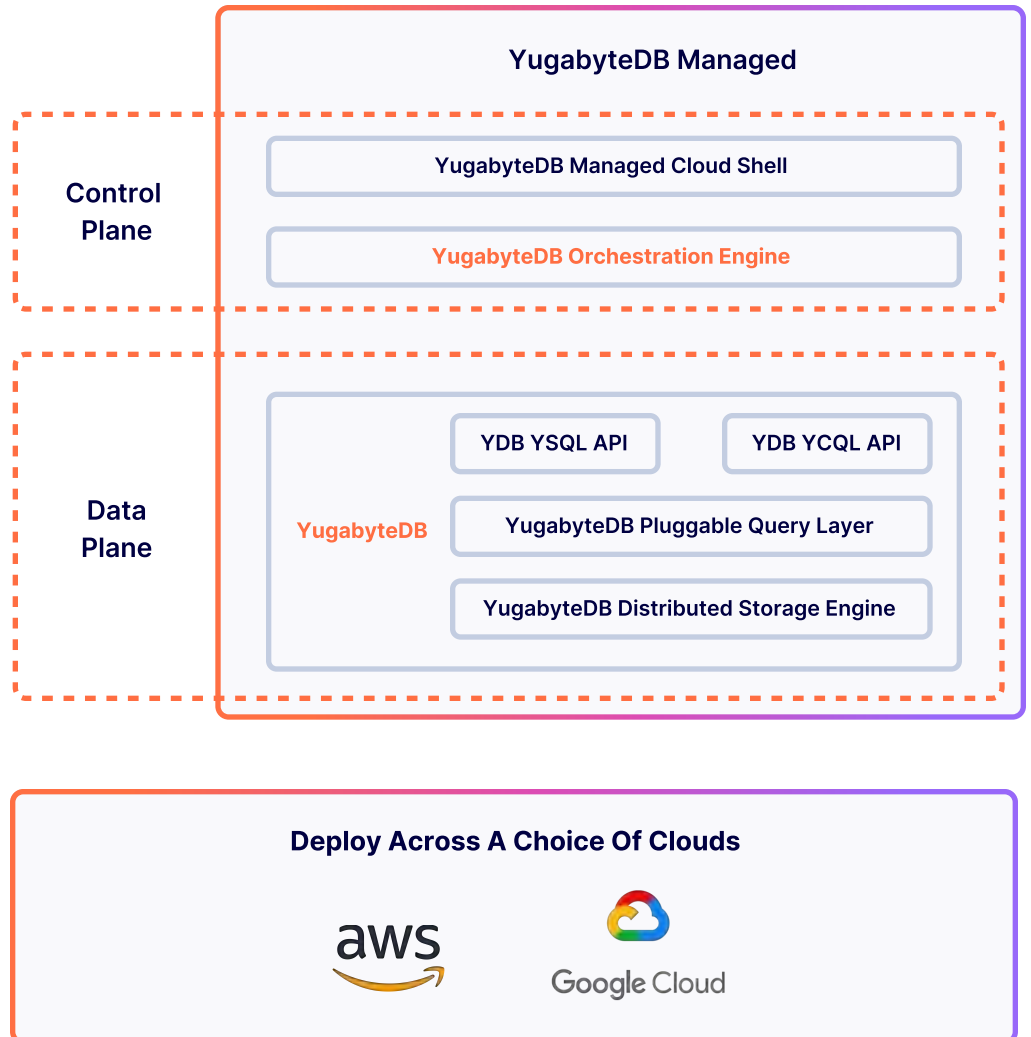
YugabyteDB Managed

Control Plane

YugabyteDB Managed Cloud Shell

YugabyteDB Orchestration Engine

Data Plane

YugabyteDB

YDB YSQL API

YDB YCQL API

YugabyteDB Pluggable Query Layer

YugabyteDB Distributed Storage Engine

Deploy Across A Choice Of Clouds

aws

Google Cloud